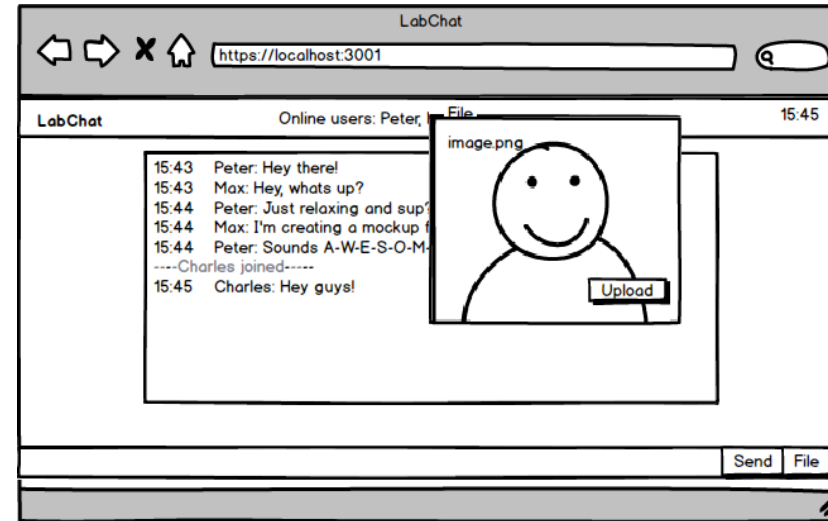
LabChat

https://localhost:3001

LabChat

Online users: Peter, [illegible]

15:45

File

image.png

Upload

15:43 Peter: Hey there!
15:43 Max: Hey, whats up?
15:44 Peter: Just relaxing and sup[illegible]
15:44 Max: I'm creating a mockup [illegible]
15:44 Peter: Sounds A-W-E-S-O-M-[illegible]
----Charles joined-----
15:45 Charles: Hey guys!

Send

File